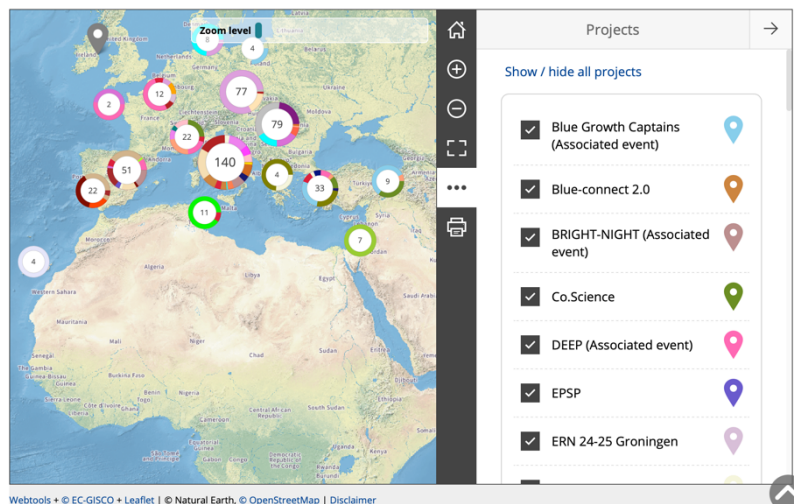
Zoom level

8

4

2

12

77

22

79

140

51

22

4

33

9

11

7

4

Projects

Show / hide all projects

Blue Growth Captains (Associated event)

Blue-connect 2.0

BRIGHT-NIGHT (Associated event)

Co.Science

DEEP (Associated event)

EPSP

ERN 24-25 Groningen

Webtools + © EC-GISCO + Leaflet | © Natural Earth, © OpenStreetMap | Disclaimer